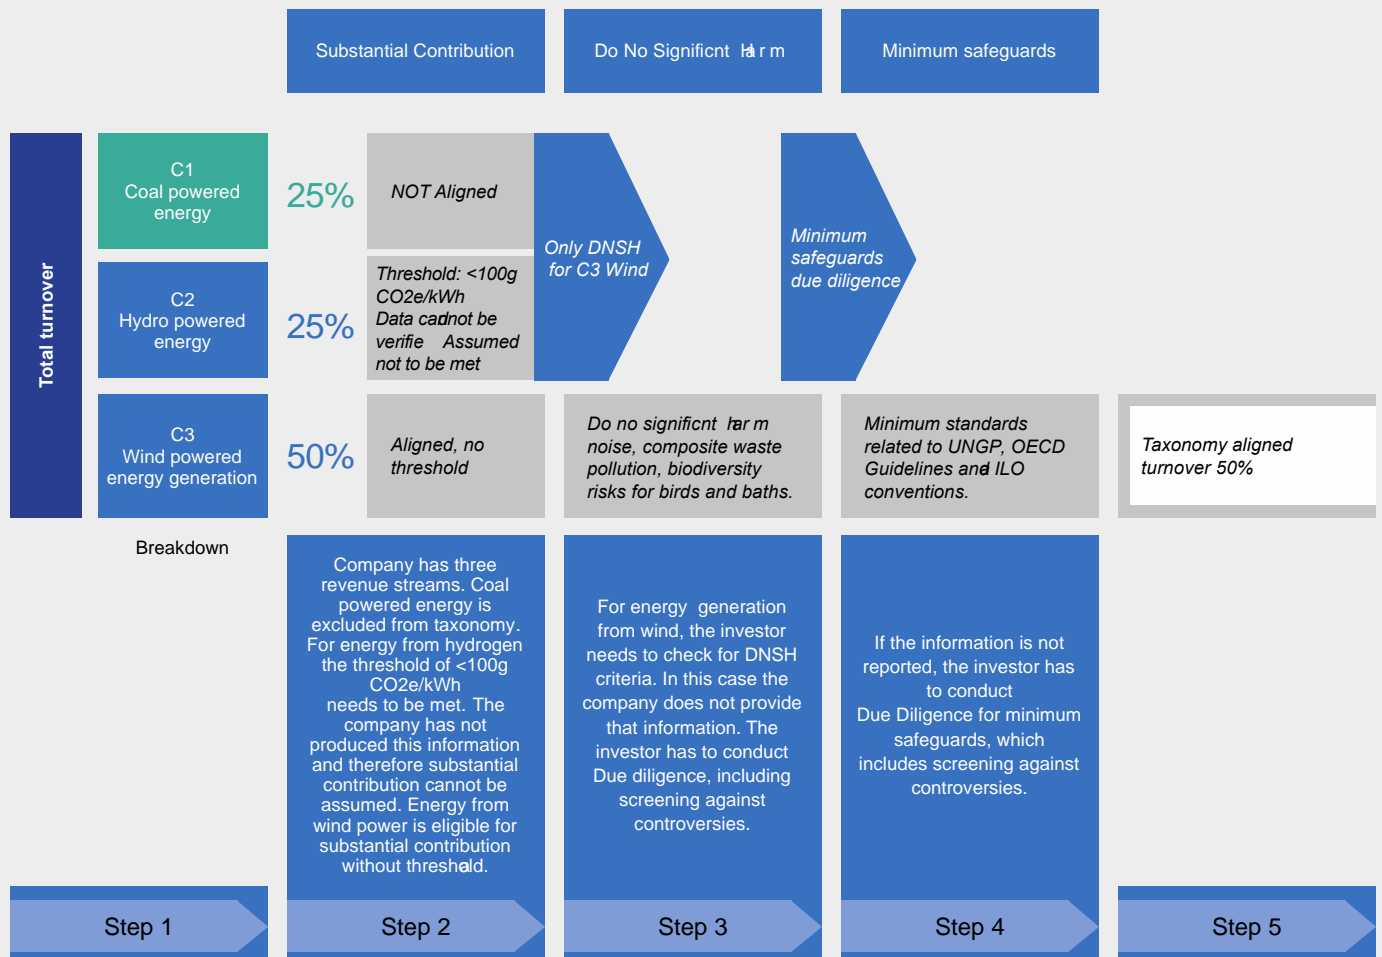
Substantial Contribution

Do No Significnt Harm

Minimum safeguards

Total turnover

C1
Coal powered energy

25%

NOT Aligned

Only DNSH for C3 Wind

Minimum safeguards due diligence

C2
Hydro powered energy

25%

Threshold: <100g CO2e/kWh
Data cannot be verifie Assumed not to be met

C3
Wind powered energy generation

50%

Aligned, no threshold

Do no significnt harm noise, composite waste pollution, biodiversity risks for birds and baths.

Minimum standards related to UNGP, OECD Guidelines and ILO conventions.

Taxonomy aligned turnover 50%

Breakdown

Company has three revenue streams. Coal powered energy is excluded from taxonomy. For energy from hydrogen the threshold of <100g CO2e/kWh needs to be met. The company has not produced this information and therefore substantial contribution cannot be assumed. Energy from wind power is eligible for substantial contribution without threshald.

For energy generation from wind, the investor needs to check for DNSH criteria. In this case the company does not provide that information. The investor has to conduct Due diligence, including screening against controversies.

If the information is not reported, the investor has to conduct Due Diligence for minimum safeguards, which includes screening against controversies.

Step 1

Step 2

Step 3

Step 4

Step 5